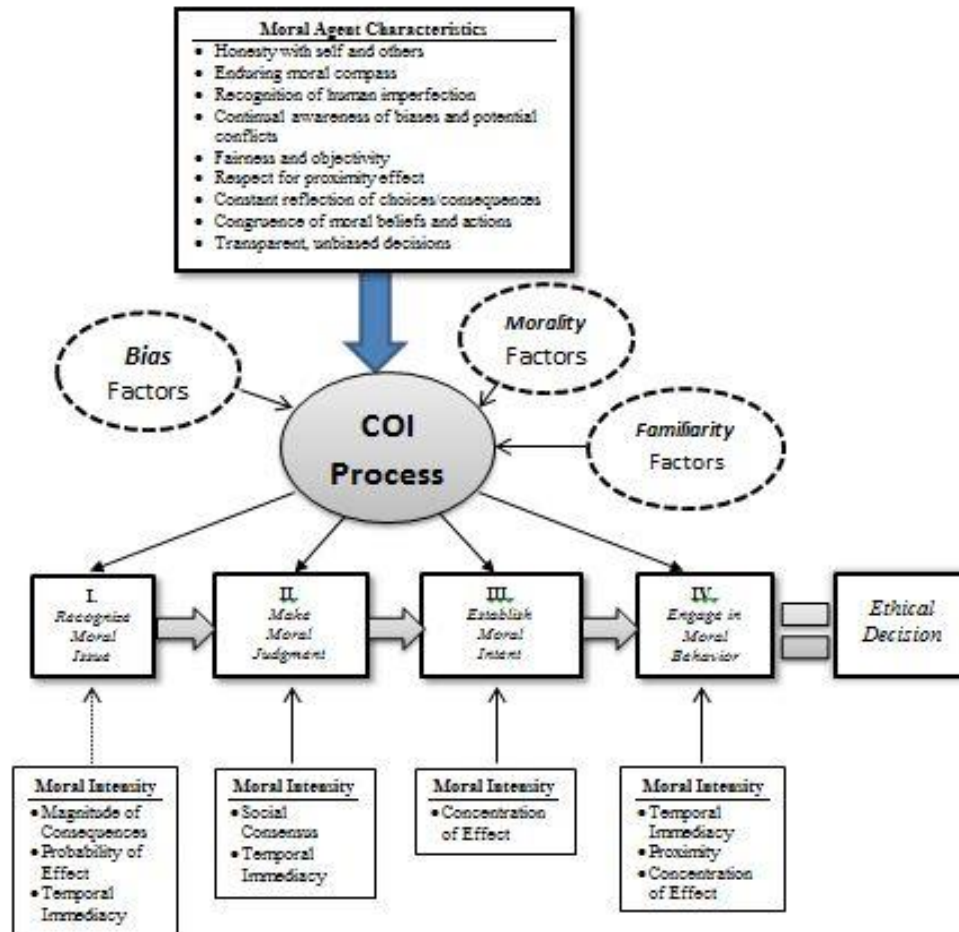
Moral Agent Characteristics
- Honesty with self and others
- Enduring moral compass
- Recognition of human imperfection
- Continual awareness of biases and potential conflicts
- Fairness and objectivity
- Respect for proximity effect
- Constant reflection of choices/consequences
- Congruence of moral beliefs and actions
- Transparent, unbiased decisions

Bias Factors

Morality Factors

Familiarity Factors

COI Process

I. Recognize Moral Issue

II. Make Moral Judgment

III. Establish Moral Intent

IV. Engage in Moral Behavior

Ethical Decision

Moral Intensity
- Magnitude of Consequences
- Probability of Effect
- Temporal Immediacy

Moral Intensity
- Social Consensus
- Temporal Immediacy

Moral Intensity
- Concentration of Effect

Moral Intensity
- Temporal Immediacy
- Proximity
- Concentration of Effect